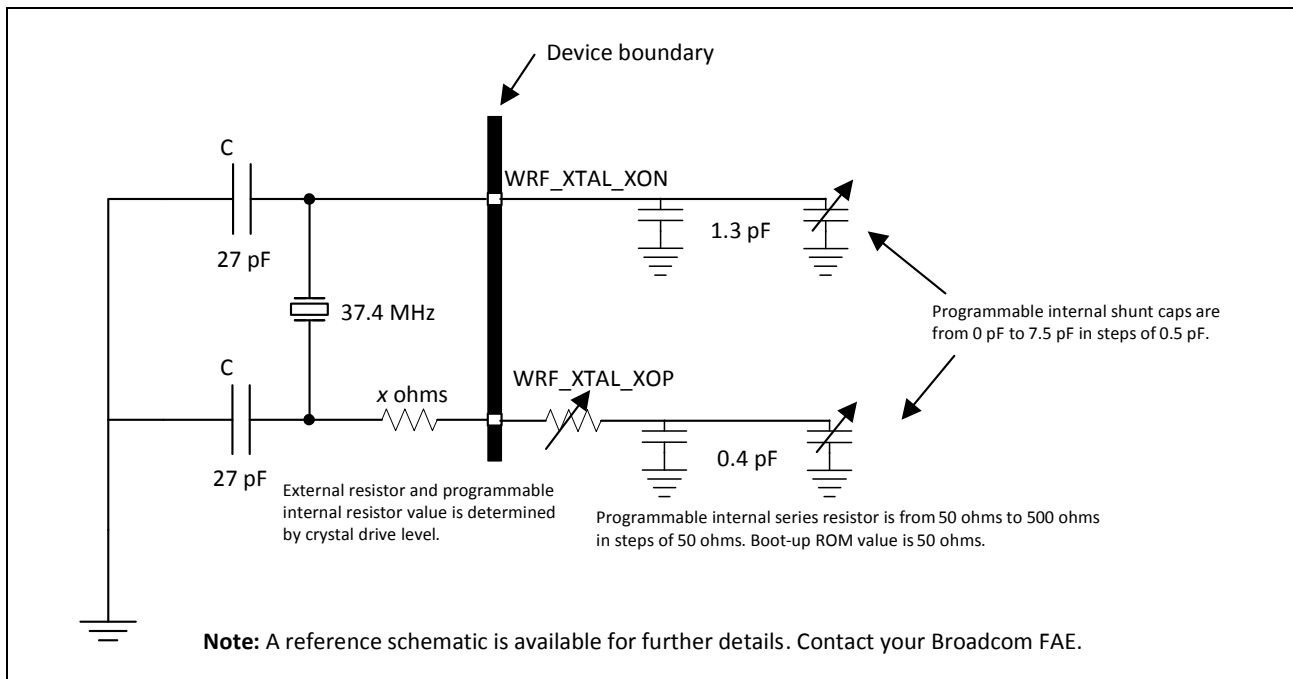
Device boundary

C

27 pF

WRF_XTAL_XON

1.3 pF

37.4 MHz

Programmable internal shunt caps are from 0 pF to 7.5 pF in steps of 0.5 pF.

C

*x* ohms

WRF_XTAL_XOP

27 pF

0.4 pF

External resistor and programmable internal resistor value is determined by crystal drive level.

Programmable internal series resistor is from 50 ohms to 500 ohms in steps of 50 ohms. Boot-up ROM value is 50 ohms.

**Note:** A reference schematic is available for further details. Contact your Broadcom FAE.